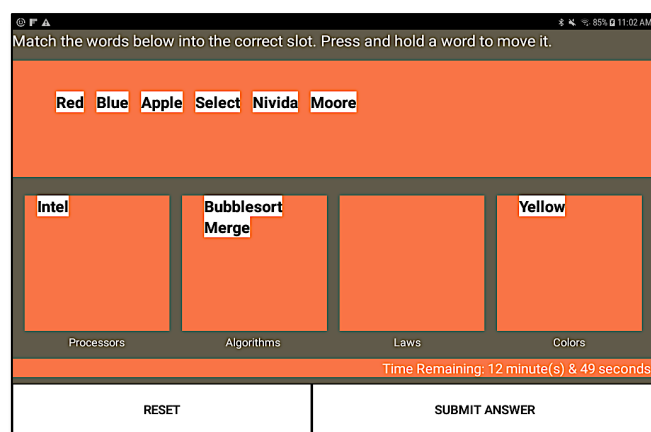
85% 11:02 AM

Match the words below into the correct slot. Press and hold a word to move it.

Red Blue Apple Select Nivida Moore

Intel

Bubblesort
Merge

Yellow

Processors Algorithms Laws Colors

Time Remaining: 12 minute(s) & 49 seconds

RESET

SUBMIT ANSWER